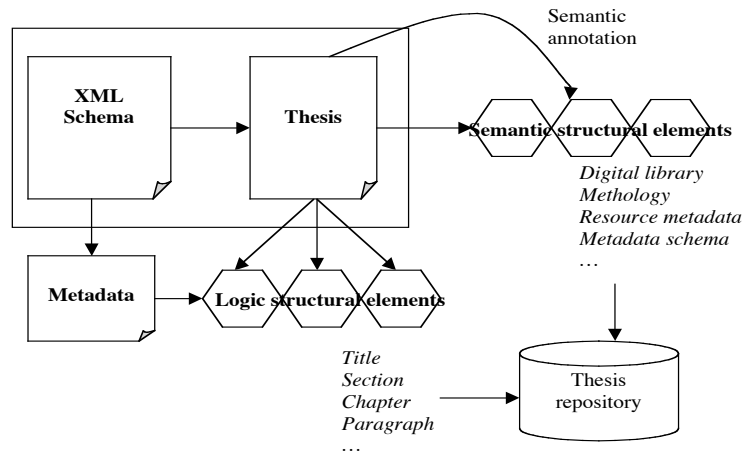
Semantic annotation

XML Schema

Thesis

Semantic structural elements

Digital library
Methology
Resource metadata
Metadata schema
…

Metadata

Logic structural elements

Title
Section
Chapter
Paragraph
…

Thesis repository